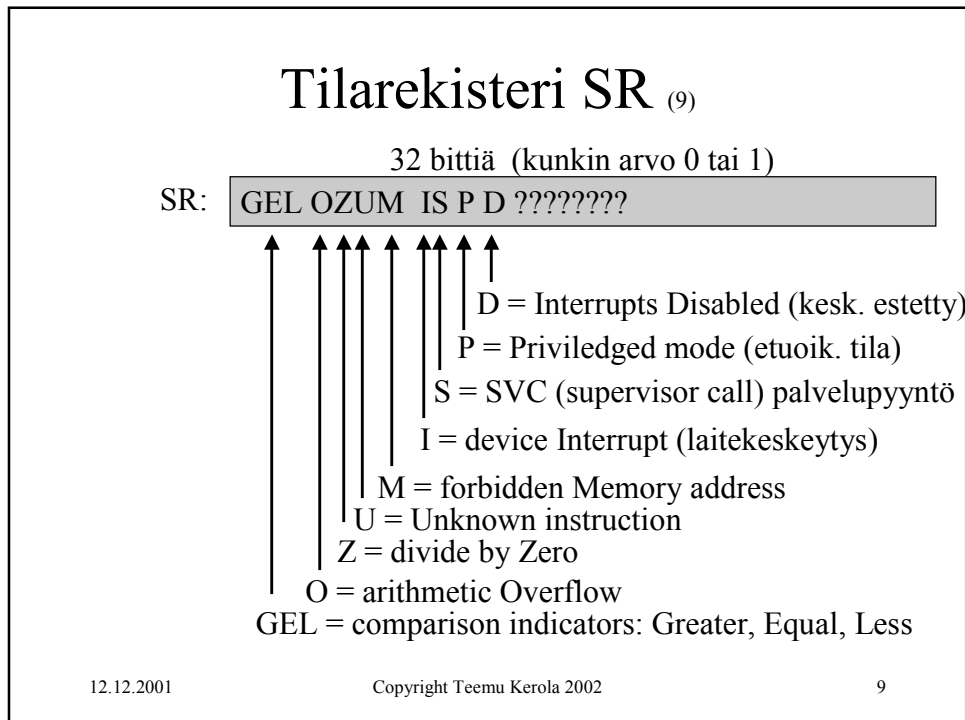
Tilarekisteri SR (9)

32 bittiä (kunkin arvo 0 tai 1)

SR: GEL OZUM IS P D ????????

D = Interrupts Disabled (kesk. estetty)
P = Priviledged mode (etuoik. tila)
S = SVC (supervisor call) palvelupyyntö
I = device Interrupt (laitekeskeytys)
M = forbidden Memory address
U = Unknown instruction
Z = divide by Zero
O = arithmetic Overflow
GEL = comparison indicators: Greater, Equal, Less

12.12.2001 Copyright Teemu Kerola 2002 9